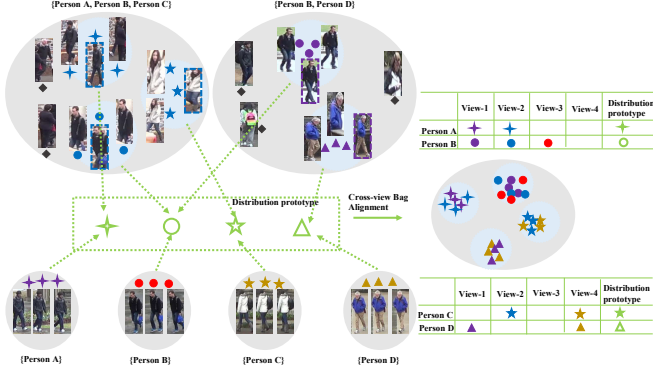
{Person A, Person B, Person C}

{Person B, Person D}

|  | View-1 | View-2 | View-3 | View-4 | Distribution prototype |
|---|---|---|---|---|---|
| Person A | ✦ | ✦ |  |  | ✦ |
| Person B | ● | ● | ● |  | ○ |

Distribution prototype

Cross-view Bag Alignment

|  | View-1 | View-2 | View-3 | View-4 | Distribution prototype |
|---|---|---|---|---|---|
| Person C |  | ★ |  | ★ | ★ |
| Person D | ▲ |  |  | ▲ | △ |

{Person A}

{Person B}

{Person C}

{Person D}